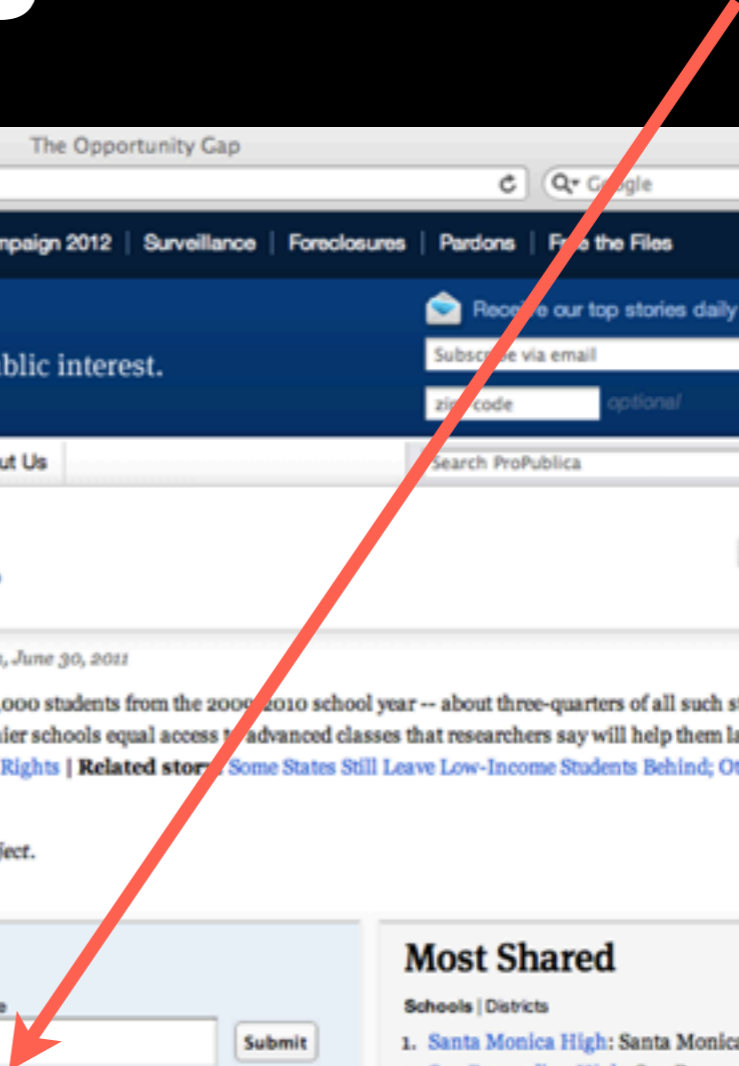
The Opportunity Gap

Q▾ G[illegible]gle

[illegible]mpaign 2012 | Surveillance | Foreclosures | Pardons | F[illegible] the Files

Rece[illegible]e our top stories daily

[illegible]blic interest.

Subsc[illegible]e via email

zi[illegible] code optional

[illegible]ut Us

Search ProPublica

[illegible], June 30, 2011

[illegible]000 students from the 2009-2010 school year -- about three-quarters of all such s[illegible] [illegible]ier schools equal access t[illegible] advanced classes that researchers say will help them l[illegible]
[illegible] Rights | Related stor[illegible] Some States Still Leave Low-Income Students Behind; O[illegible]

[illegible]ject.

Most Shared

Schools | Districts

1. Santa Monica High: Santa Monica

Submit